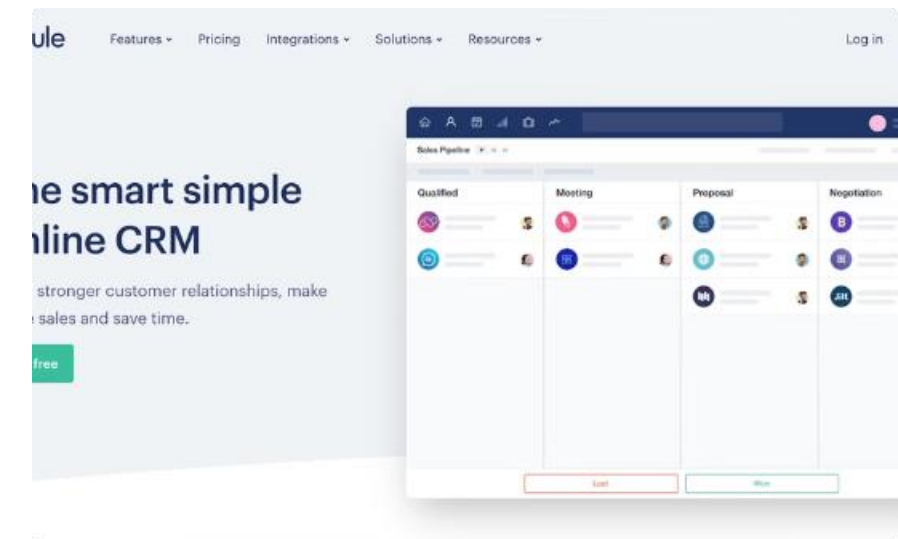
ule

Features ▾ Pricing Integrations ▾ Solutions ▾ Resources ▾

Log in

ne smart simple nline CRM

stronger customer relationships, make sales and save time.

free

Sales Pipeline

Qualified

Meeting

Proposal

Negotiation

B

Lost

Won